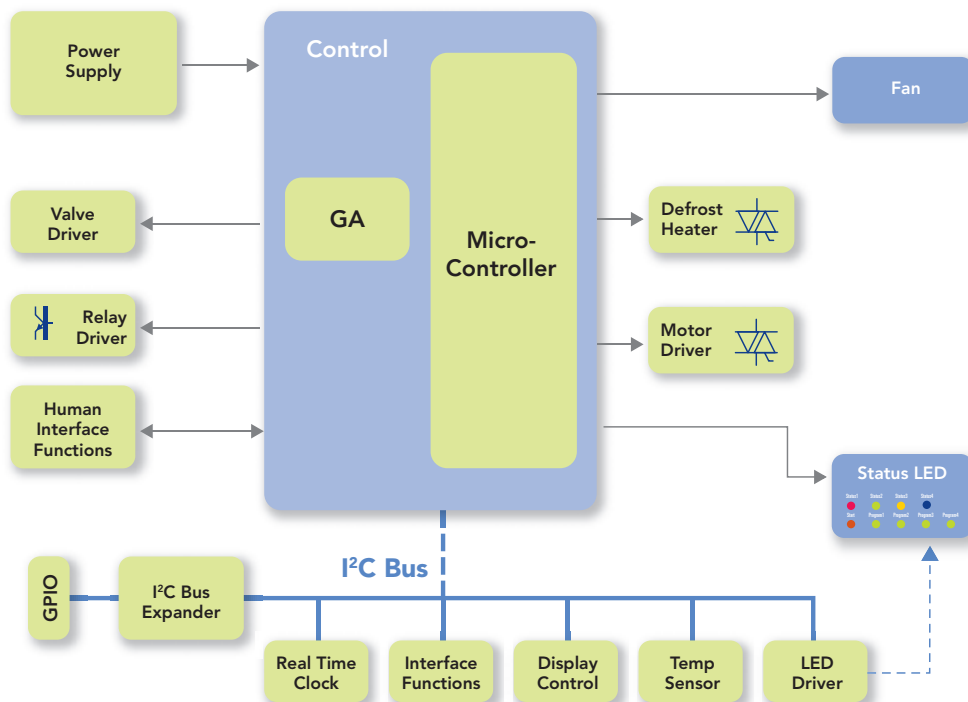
Power Supply

Control

GA

Micro-Controller

Fan

Valve Driver

Defrost Heater

Relay Driver

Motor Driver

Human Interface Functions

Status LED

Status1 Status2 Status3 Status4
Start Program1 Program2 Program3 Program4

I$^2$C Bus

GPIO

I$^2$C Bus Expander

Real Time Clock

Interface Functions

Display Control

Temp Sensor

LED Driver